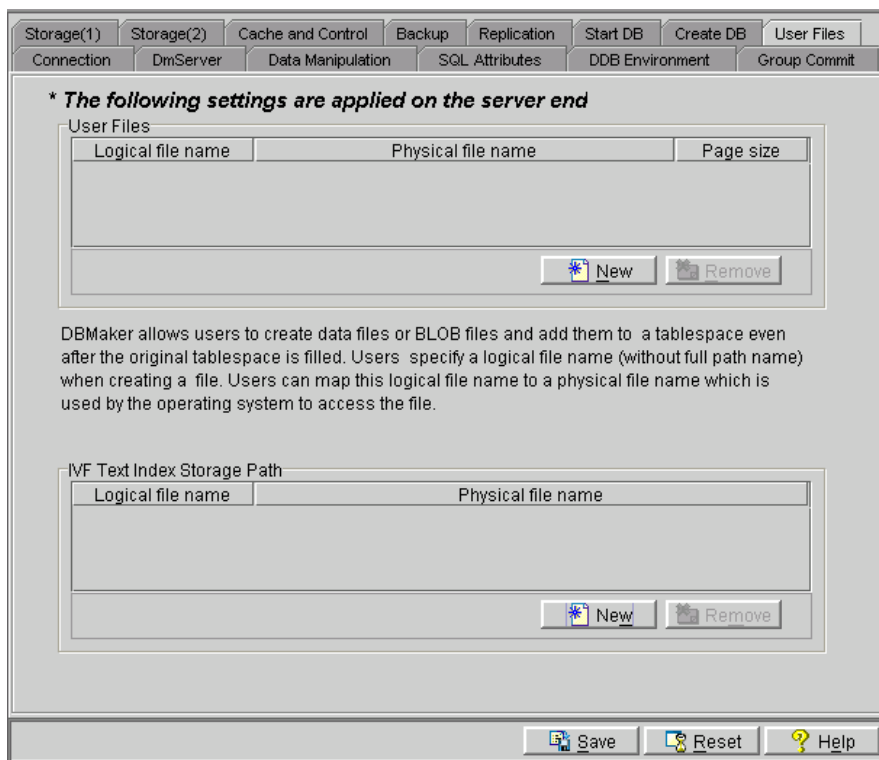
Storage(1) | Storage(2) | Cache and Control | Backup | Replication | Start DB | Create DB | User Files
Connection | DmServer | Data Manipulation | SQL Attributes | DDB Environment | Group Commit

* The following settings are applied on the server end

User Files

| Logical file name | Physical file name | Page size |
|---|---|---|

New Remove

DBMaker allows users to create data files or BLOB files and add them to a tablespace even after the original tablespace is filled. Users specify a logical file name (without full path name) when creating a file. Users can map this logical file name to a physical file name which is used by the operating system to access the file.

IVF Text Index Storage Path

| Logical file name | Physical file name |
|---|---|

New Remove

Save Reset Help